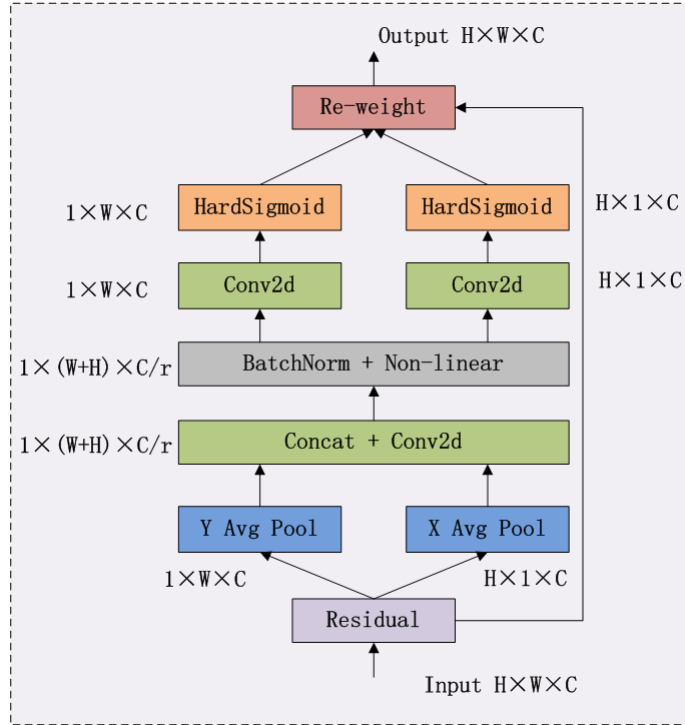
Output H×W×C

Re-weight

1×W×C

HardSigmoid

HardSigmoid

H×1×C

1×W×C

Conv2d

Conv2d

H×1×C

1×(W+H)×C/r

BatchNorm + Non-linear

1×(W+H)×C/r

Concat + Conv2d

Y Avg Pool

X Avg Pool

1×W×C

H×1×C

Residual

Input H×W×C